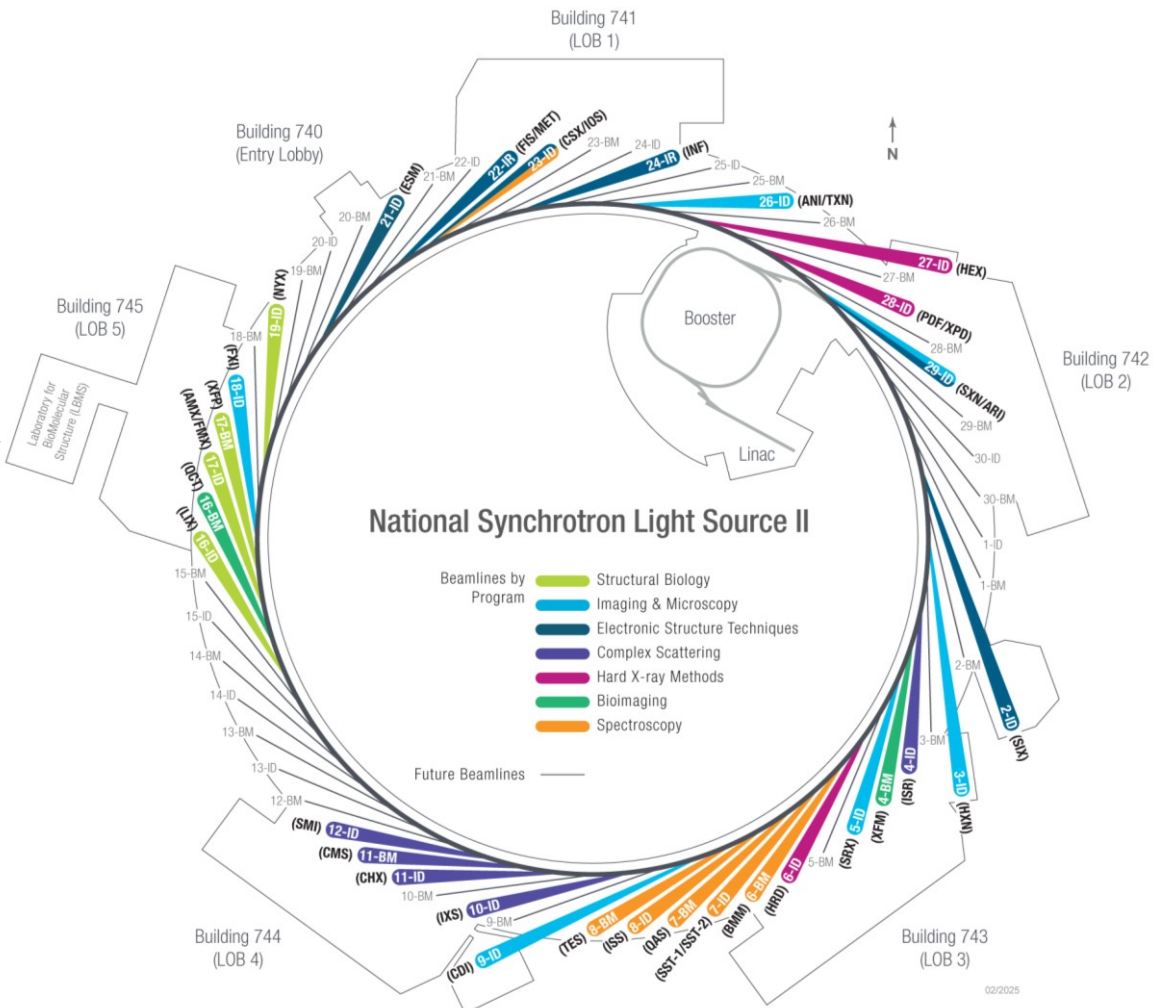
Building 741
(LOB 1)

N

Building 740
(Entry Lobby)

22-ID
21-BM
20-BM
20-ID
19-BM
21-ID (ESM)
22-IR (FIS/MET)
23-ID (CSX/IOS)
23-BM
24-ID
24-IR (INF)
25-ID
25-BM
26-ID (ANI/TXN)
26-BM
27-ID (HEX)
27-BM
28-ID (PDF/XPD)
28-BM
29-ID (SXN/ARI)
29-BM
30-ID
30-BM
1-ID
1-BM
2-BM
2-ID (SIX)
3-BM
3-ID (HXN)
4-ID (ISR)
4-BM (XFM)
5-ID (SRX)
5-BM
6-ID (HRD)
6-BM (BMM)
7-ID (SST-1/SST-2)
7-BM (QAS)
8-ID (ISS)
8-BM (TES)
9-BM
9-ID (CDI)
10-ID (IXS)
10-BM
11-ID (CHX)
11-BM (CMS)
12-ID (SMI)
12-BM
13-ID
13-BM
14-ID
14-BM
15-ID
15-BM
16-ID (LIX)
16-BM (QCT)
17-ID (AMX/FMX)
17-BM (XFP)
18-ID (FXI)
18-BM
19-ID (NYX)

Building 745
(LOB 5)

Laboratory for BioMolecular Structure (LBMS)

Booster

Linac

Building 742
(LOB 2)

National Synchrotron Light Source II

Beamlines by Program
Structural Biology
Imaging & Microscopy
Electronic Structure Techniques
Complex Scattering
Hard X-ray Methods
Bioimaging
Spectroscopy

Future Beamlines

Building 744
(LOB 4)

Building 743
(LOB 3)

02/2025